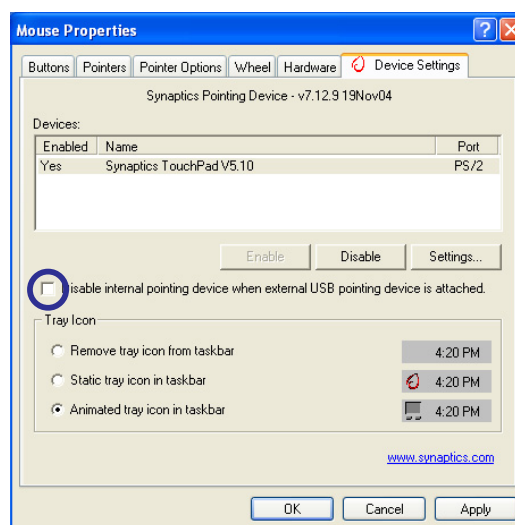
Mouse Properties

Buttons | Pointers | Pointer Options | Wheel | Hardware | Device Settings

Synaptics Pointing Device - v7.12.9 19Nov04

Devices:

| Enabled | Name | Port |
|---|---|---|
| Yes | Synaptics TouchPad V5.10 | PS/2 |

Enable | Disable | Settings...

Disable internal pointing device when external USB pointing device is attached.

Tray Icon

Remove tray icon from taskbar 4:20 PM

Static tray icon in taskbar 4:20 PM

Animated tray icon in taskbar 4:20 PM

www.synaptics.com

OK | Cancel | Apply